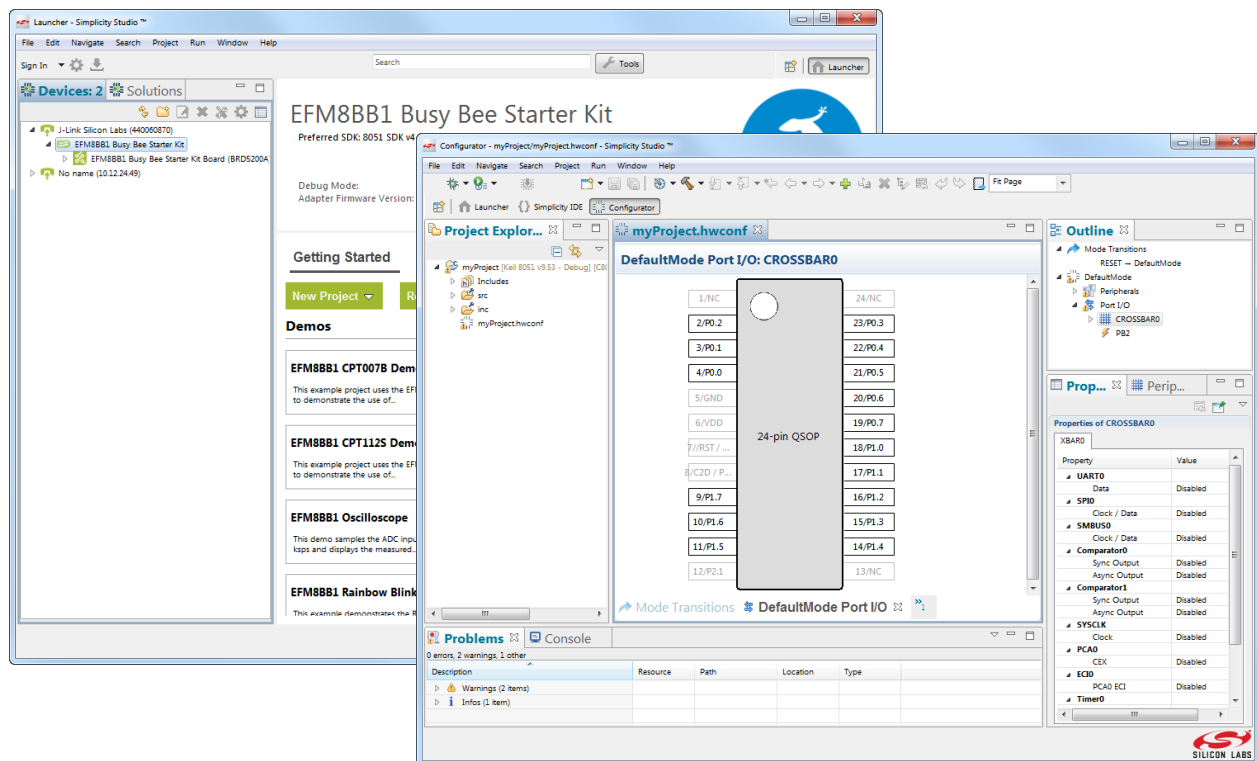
Launcher - Simplicity Studio ™

File Edit Navigate Search Project Run Window Help

Sign In

Search

Tools

Launcher

Devices: 2 Solutions

J-Link Silicon Labs (440060870)
EFM8BB1 Busy Bee Starter Kit
EFM8BB1 Busy Bee Starter Kit Board (BRD5200A
No name (10.12.24.49)

EFM8BB1 Busy Bee Starter Kit

Preferred SDK: 8051 SDK v4

Debug Mode:
Adapter Firmware Version:

Getting Started

New Project

Demos

EFM8BB1 CPT007B Dem
This example project uses the EF to demonstrate the use of...

EFM8BB1 CPT112S Dem
This example project uses the EF to demonstrate the use of...

EFM8BB1 Oscilloscope
This demo samples the ADC inpu ksps and displays the measured...

EFM8BB1 Rainbow Blink
This example demonstrates the R

Configurator - myProject/myProject.hwconf - Simplicity Studio ™

File Edit Navigate Search Project Run Window Help

Fit Page

Launcher Simplicity IDE Configurator

Project Explor...

myProject [Keil 8051 v9.53 - Debug] [C8
Includes
src
inc
myProject.hwconf

myProject.hwconf

DefaultMode Port I/O: CROSSBAR0

| | | |
|---|---|---|
| 1/NC | | 24/NC |
| 2/P0.2 | | 23/P0.3 |
| 3/P0.1 | | 22/P0.4 |
| 4/P0.0 | | 21/P0.5 |
| 5/GND | | 20/P0.6 |
| 6/VDD | 24-pin QSOP | 19/P0.7 |
| 7//RST / ... | | 18/P1.0 |
| 8/C2D / P... | | 17/P1.1 |
| 9/P1.7 | | 16/P1.2 |
| 10/P1.6 | | 15/P1.3 |
| 11/P1.5 | | 14/P1.4 |
| 12/P2.1 | | 13/NC |

Mode Transitions DefaultMode Port I/O

Outline

Mode Transitions
RESET → DefaultMode
DefaultMode
Peripherals
Port I/O
CROSSBAR0
PB2

Prop... Perip...

Properties of CROSSBAR0

XBAR0

| Property | Value |
|---|---|
| UART0 | |
| Data | Disabled |
| SPI0 | |
| Clock / Data | Disabled |
| SMBUS0 | |
| Clock / Data | Disabled |
| Comparator0 | |
| Sync Output | Disabled |
| Async Output | Disabled |
| Comparator1 | |
| Sync Output | Disabled |
| Async Output | Disabled |
| SYSCLK | |
| Clock | Disabled |
| PCA0 | |
| CEX | Disabled |
| ECI0 | |
| PCA0 ECI | Disabled |
| Timer0 | |

Problems Console

0 errors, 2 warnings, 1 other

| Description | Resource | Path | Location | Type |
|---|---|---|---|---|
| Warnings (2 items) | | | | |
| Infos (1 item) | | | | |

SILICON LABS